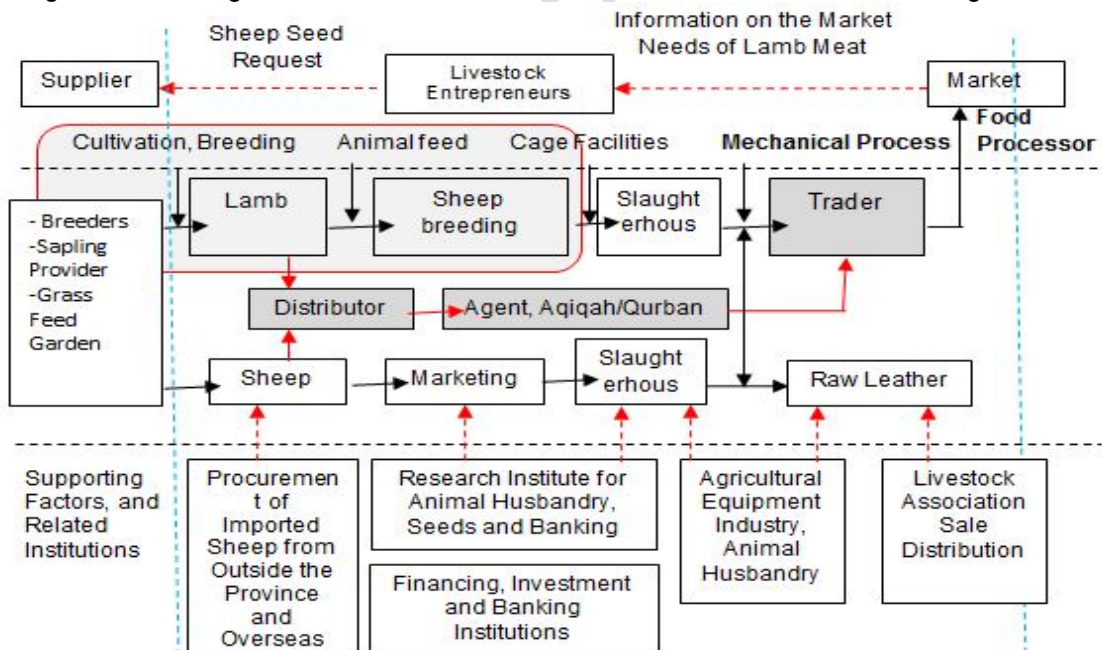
Sheep Seed Request

Information on the Market Needs of Lamb Meat

Supplier

Livestock Entrepreneurs

Market

Food Processor

Cultivation, Breeding

Animal feed

Cage Facilities

Mechanical Process

- Breeders
-Sapling Provider
-Grass Feed Garden

Lamb

Sheep breeding

Slaughterhous

Trader

Distributor

Agent, Aqiqah/Qurban

Sheep

Marketing

Slaughterhous

Raw Leather

Supporting Factors, and Related Institutions

Procurement of Imported Sheep from Outside the Province and Overseas

Research Institute for Animal Husbandry, Seeds and Banking

Financing, Investment and Banking Institutions

Agricultural Equipment Industry, Animal Husbandry

Livestock Association Sale Distribution